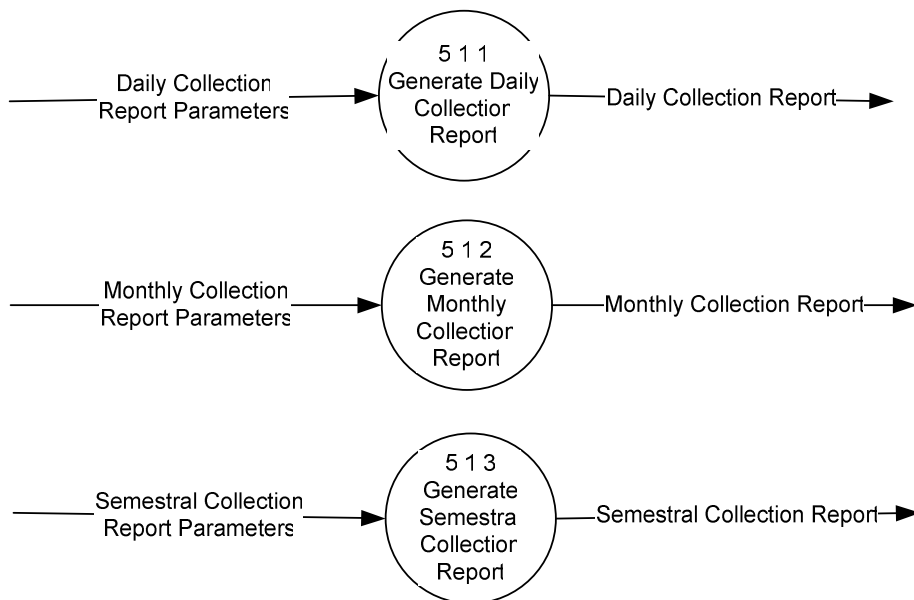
Daily Collection Report Parameters

5 1 1
Generate Daily Collection Report

Daily Collection Report

Monthly Collection Report Parameters

5 1 2
Generate Monthly Collection Report

Monthly Collection Report

Semestral Collection Report Parameters

5 1 3
Generate Semestral Collection Report

Semestral Collection Report